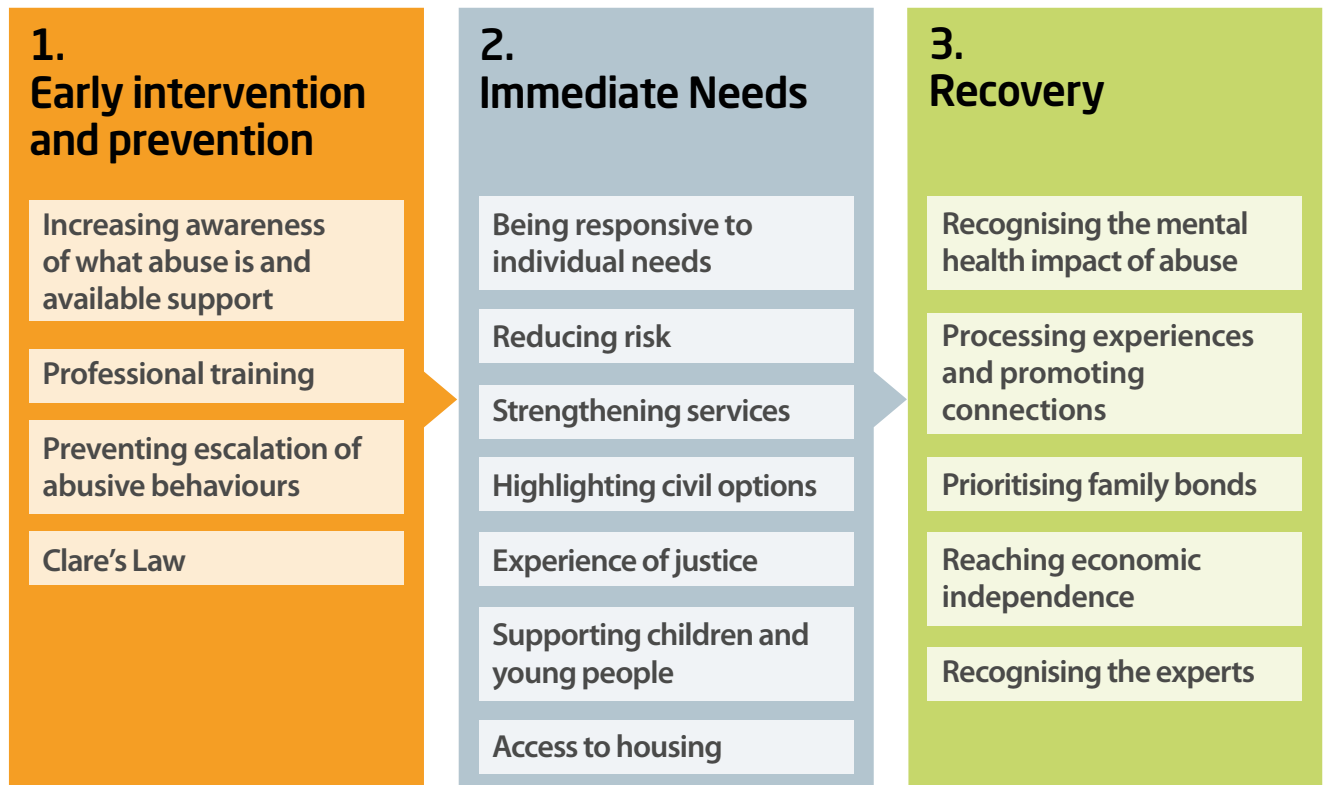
1.
Early intervention and prevention

Increasing awareness of what abuse is and available support

Professional training

Preventing escalation of abusive behaviours

Clare's Law

2.
Immediate Needs

Being responsive to individual needs

Reducing risk

Strengthening services

Highlighting civil options

Experience of justice

Supporting children and young people

Access to housing

3.
Recovery

Recognising the mental health impact of abuse

Processing experiences and promoting connections

Prioritising family bonds

Reaching economic independence

Recognising the experts